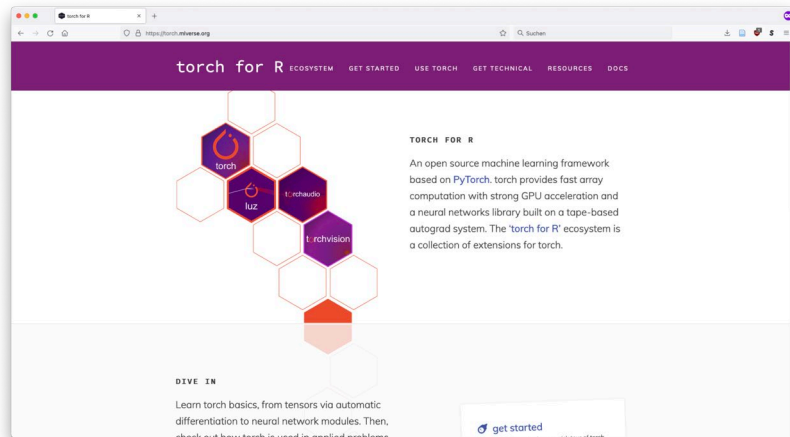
torch for R

https://torch.mlverse.org

Suchen

torch for R ECOSYSTEM GET STARTED USE TORCH GET TECHNICAL RESOURCES DOCS

torch

luz

torchaudio

torchvision

TORCH FOR R

An open source machine learning framework based on PyTorch. torch provides fast array computation with strong GPU acceleration and a neural networks library built on a tape-based autograd system. The 'torch for R' ecosystem is a collection of extensions for torch.

DIVE IN

Learn torch basics, from tensors via automatic differentiation to neural network modules. Then, check out how torch is used in applied problems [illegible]

get started